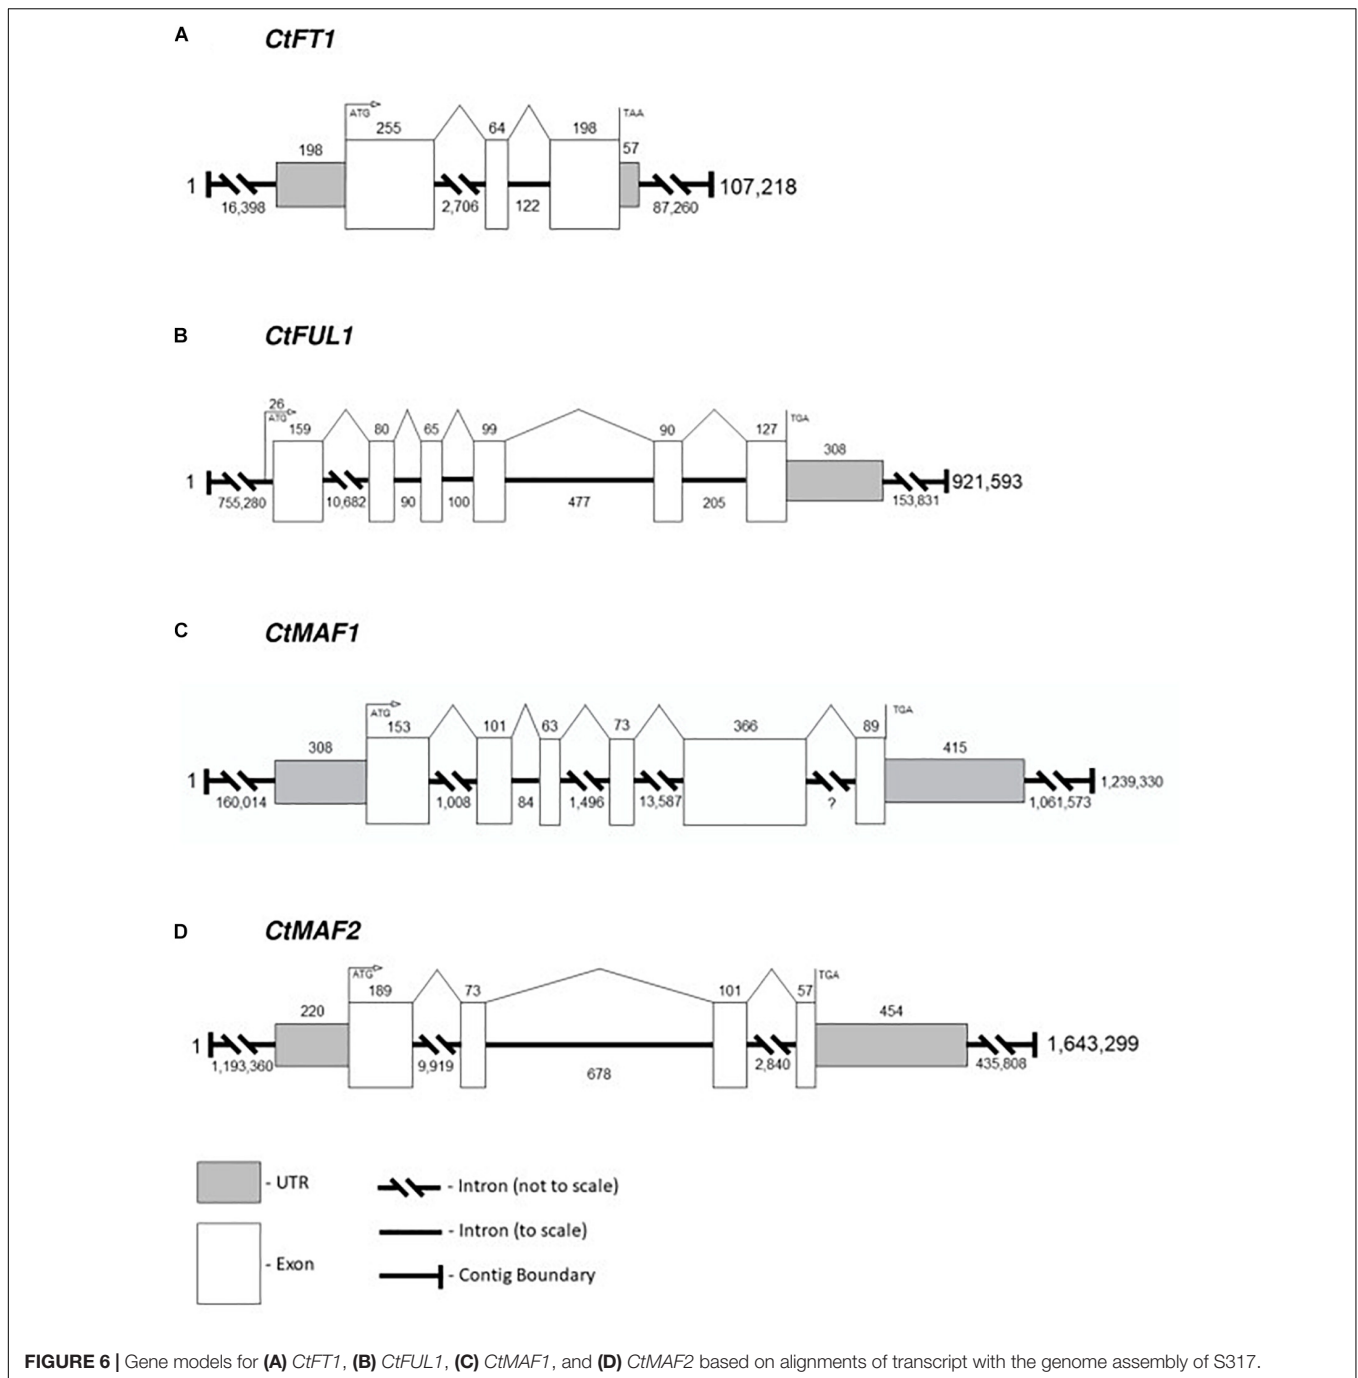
A CtFT1

ATG 255 64 198 TAA
198 57
1 107,218
16,398 2,706 122 87,260

B CtFUL1

26 ATG 159 80 65 99 90 127 TGA
308
1 921,593
755,280 10,682 90 100 477 205 153,831

C CtMAF1

ATG 153 101 63 73 366 89 TGA
308 415
1 1,239,330
160,014 1,008 84 1,496 13,587 ? 1,061,573

D CtMAF2

ATG 189 73 101 57 TGA
220 454
1 1,643,299
1,193,360 9,919 678 2,840 435,808

- UTR
- Exon
- Intron (not to scale)
- Intron (to scale)
- Contig Boundary

**FIGURE 6 |** Gene models for **(A)** *CtFT1*, **(B)** *CtFUL1*, **(C)** *CtMAF1*, and **(D)** *CtMAF2* based on alignments of transcript with the genome assembly of S317.